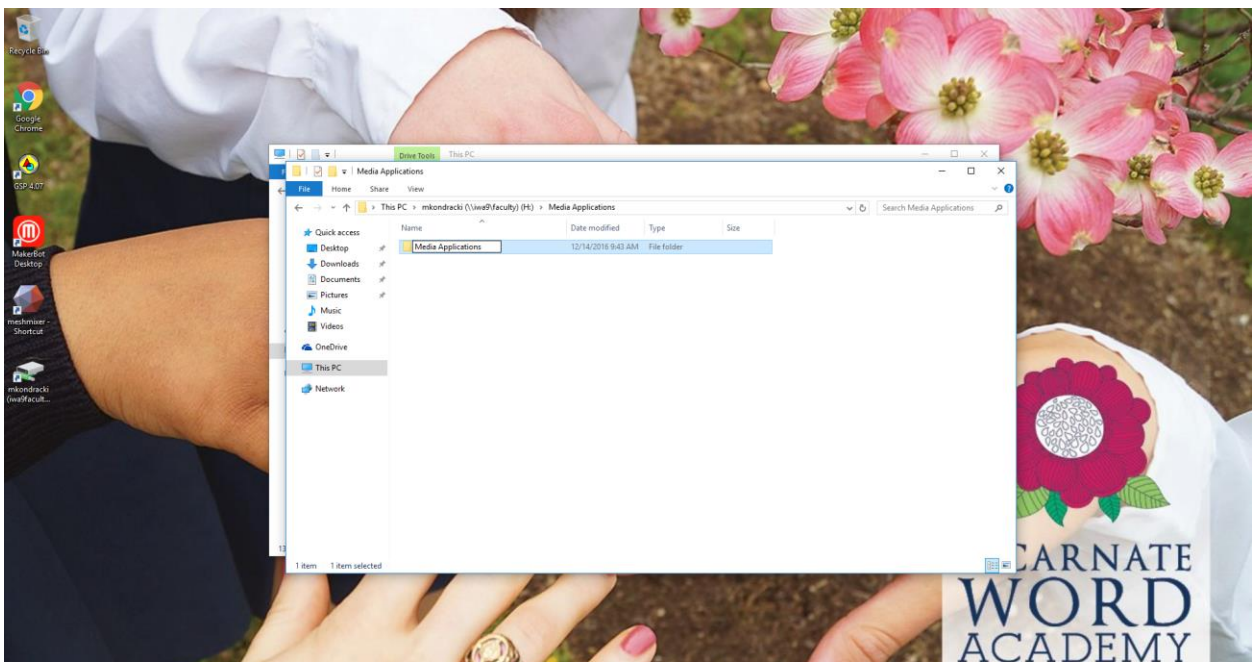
Recycle Bin

Google Chrome

GSP 4.07

MakerBot Desktop

meshmixer - Shortcut

mkondracki (iwa9\facult...

Drive Tools This PC

Media Applications

File Home Share View

This PC > mkondracki (\\iwa9\faculty) (H:) > Media Applications

Search Media Applications

Quick access
Desktop
Downloads
Documents
Pictures
Music
Videos
OneDrive
This PC
Network

| Name | Date modified | Type | Size |
|---|---|---|---|
| Media Applications | 12/14/2016 9:43 AM | File folder | |

1 item 1 item selected

13

CARNATE
WORD
ACADEMY